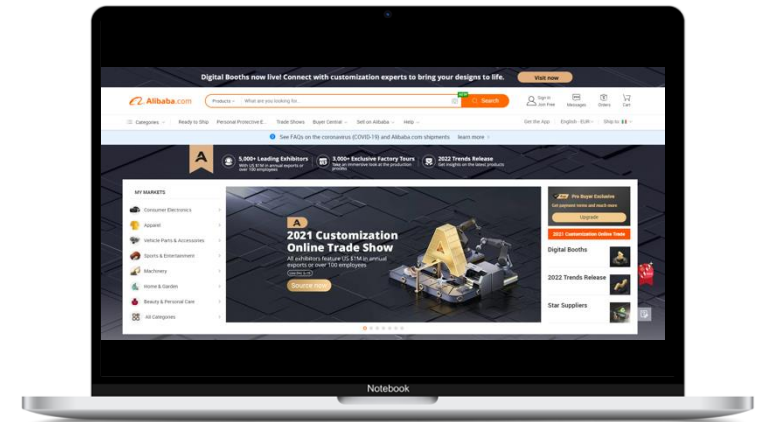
Digital Booths now live! Connect with customization experts to bring your designs to life. Visit now

Alibaba.com Products What are you looking for... Search Sign in Join Free Messages Orders Cart

Categories Ready to Ship Personal Protective E... Trade Shows Buyer Central Sell on Alibaba Help Get the App English - EUR Ship to

See FAQs on the coronavirus (COVID-19) and Alibaba.com shipments learn more

5,000+ Leading Exhibitors With US $1M in annual exports or over 100 employees 3,000+ Exclusive Factory Tours Take an immersive look at the production process 2022 Trends Release Get insights on the latest products

MY MARKETS
Consumer Electronics
Apparel
Vehicle Parts & Accessories
Sports & Entertainment
Machinery
Home & Garden
Beauty & Personal Care
All Categories

2021 Customization Online Trade Show
All exhibitors feature US $1M in annual exports or over 100 employees
Source now

Pro Buyer Exclusive
Get payment terms and much more
Upgrade
2021 Customization Online Trade
Digital Booths
2022 Trends Release
Star Suppliers

Notebook